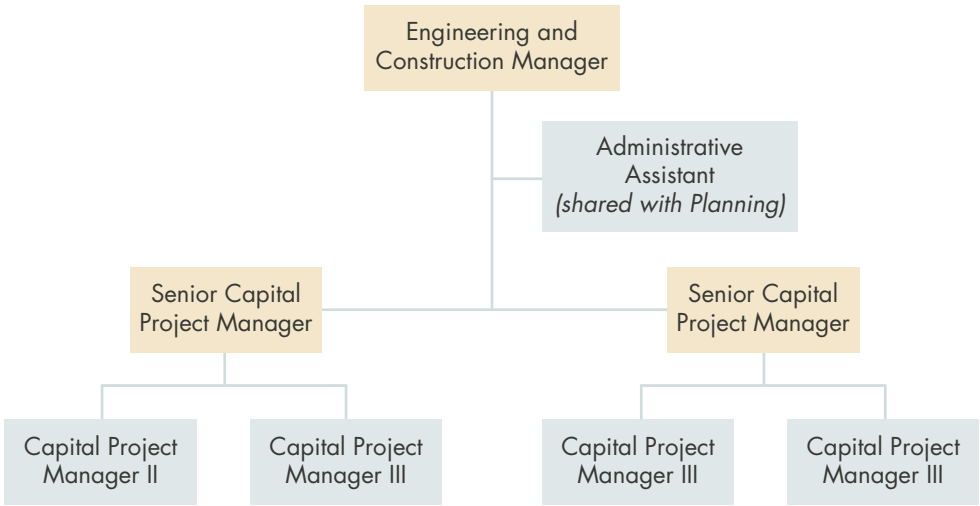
Engineering and Construction Manager

Administrative Assistant
*(shared with Planning)*

Senior Capital Project Manager

Senior Capital Project Manager

Capital Project Manager II

Capital Project Manager III

Capital Project Manager III

Capital Project Manager III